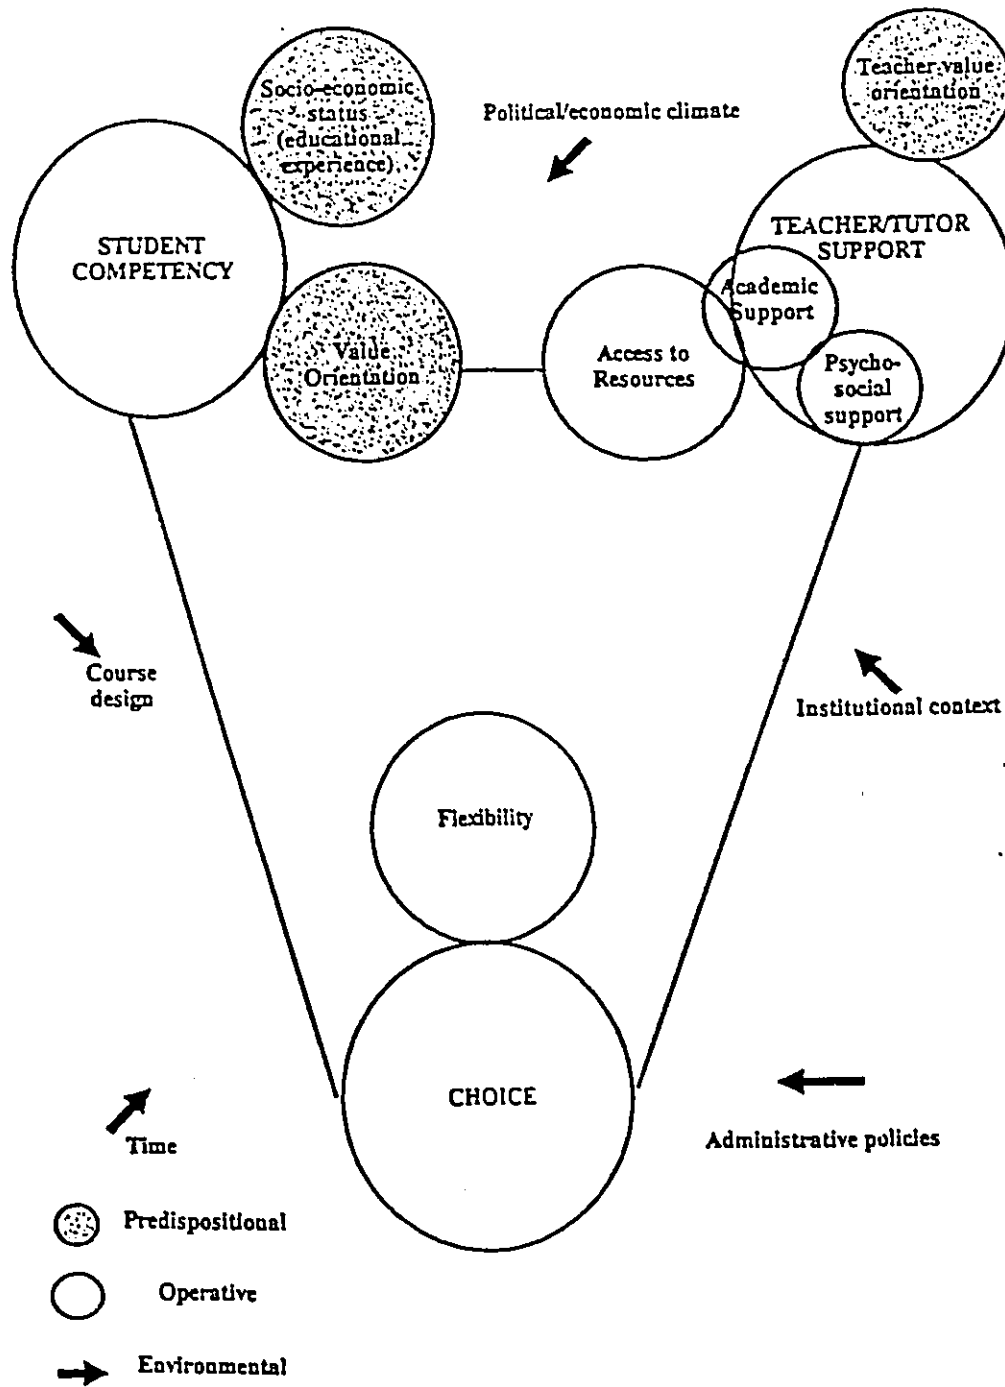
Socio-economic status (educational experience)

Political/economic climate

Teacher value orientation

STUDENT COMPETENCY

TEACHER/TUTOR SUPPORT

Academic Support

Value Orientation

Access to Resources

Psycho-social support

Course design

Institutional context

Flexibility

CHOICE

Time

Administrative policies

Predispositional

Operative

Environmental